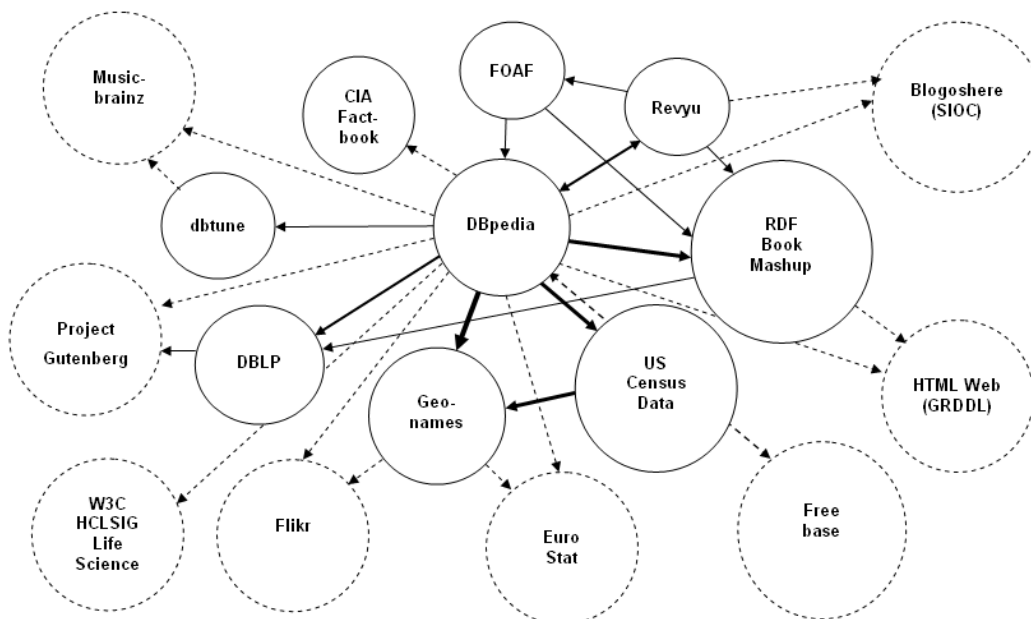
Music-brainz

CIA Fact-book

FOAF

Revyu

Blogoshere (SIOC)

dbtune

DBpedia

RDF Book Mashup

Project Gutenberg

DBLP

US Census Data

Geo-names

HTML Web (GRDDL)

W3C HCLSIG Life Science

Flikr

Euro Stat

Free base